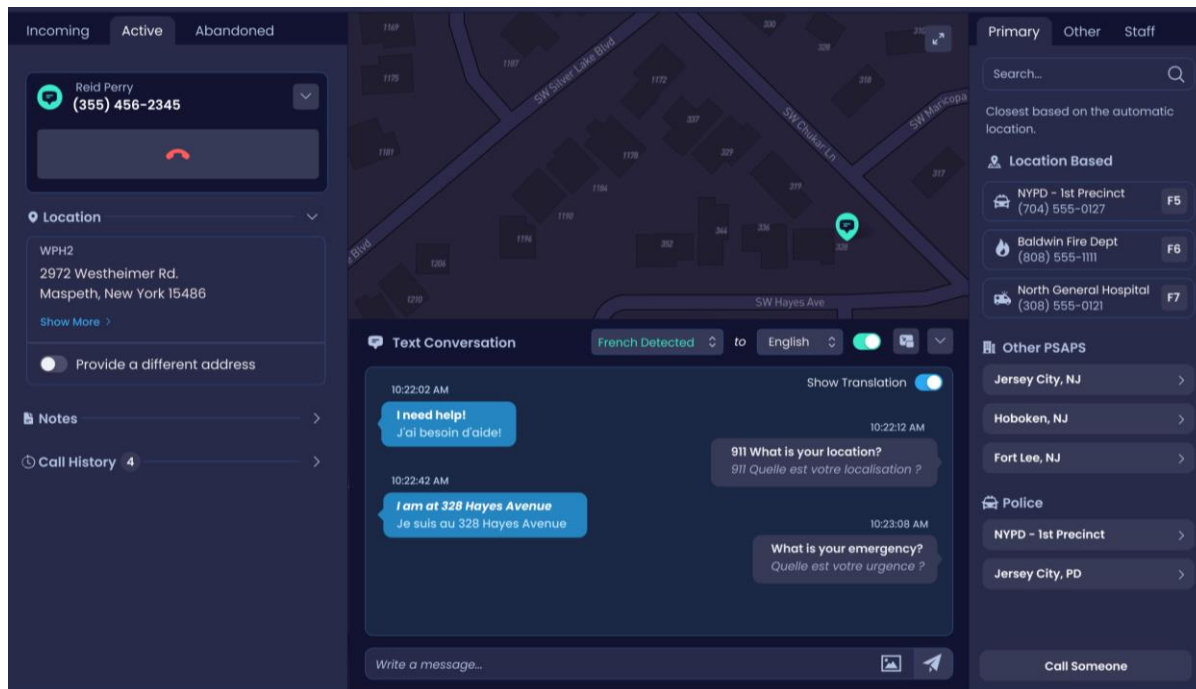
Incoming Active Abandoned

Reid Perry
(355) 456-2345

Location

WPH2
2972 Westheimer Rd.
Maspeth, New York 15486

Show More >

Provide a different address

Notes

Call History 4

1169 1175 1167 1172 SW Silver Lake Blvd 330 328 318 SW Maricopa 337 SW Chukar Ln 1101 1170 329 317 1186 319 1190 1196 352 344 336 326 1206 Blvd 1210 SW Hayes Ave

Text Conversation

French Detected to English

10:22:02 AM

Show Translation

I need help!
J'ai besoin d'aide!

10:22:12 AM

911 What is your location?
911 Quelle est votre localisation ?

10:22:42 AM

I am at 328 Hayes Avenue
Je suis au 328 Hayes Avenue

10:23:08 AM

What is your emergency?
Quelle est votre urgence ?

Write a message...

Primary Other Staff

Search...

Closest based on the automatic location.

Location Based

NYPD - 1st Precinct
(704) 555-0127
F5

Baldwin Fire Dept
(808) 555-1111
F6

North General Hospital
(308) 555-0121
F7

Other PSAPS

Jersey City, NJ

Hoboken, NJ

Fort Lee, NJ

Police

NYPD - 1st Precinct

Jersey City, PD

Call Someone